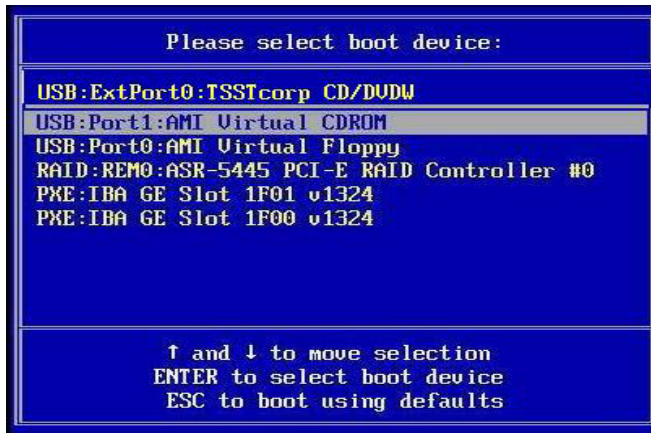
Please select boot device:

USB:ExtPort0:TSSTcorp CD/DVDW
USB:Port1:AMI Virtual CDROM
USB:Port0:AMI Virtual Floppy
RAID:REM0:ASR-5445 PCI-E RAID Controller #0
PXE:IBA GE Slot 1F01 v1324
PXE:IBA GE Slot 1F00 v1324

↑ and ↓ to move selection
ENTER to select boot device
ESC to boot using defaults